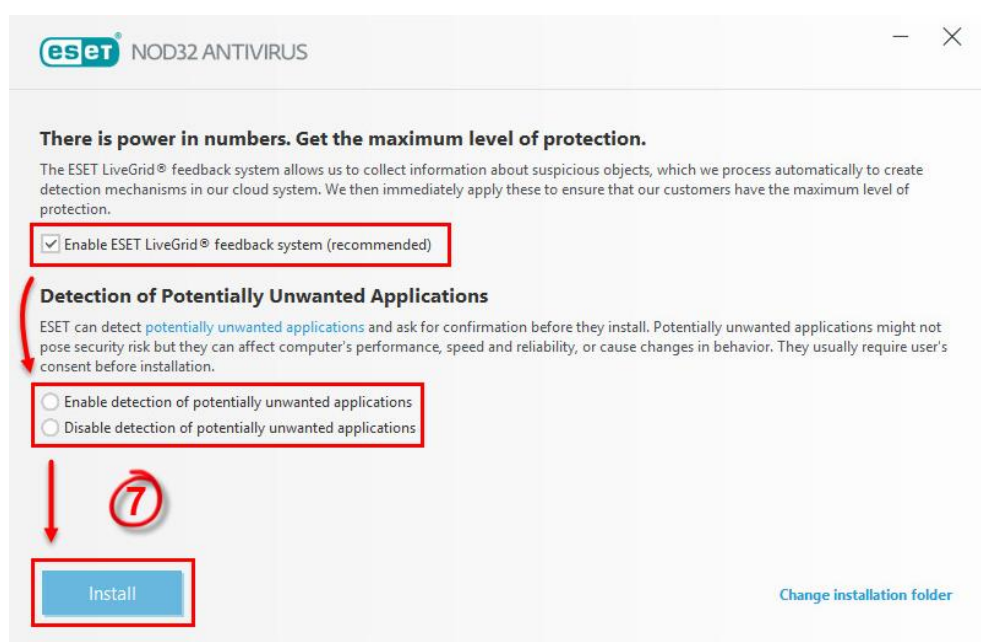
eset NOD32 ANTIVIRUS

There is power in numbers. Get the maximum level of protection.

The ESET LiveGrid® feedback system allows us to collect information about suspicious objects, which we process automatically to create detection mechanisms in our cloud system. We then immediately apply these to ensure that our customers have the maximum level of protection.

Enable ESET LiveGrid® feedback system (recommended)

Detection of Potentially Unwanted Applications

ESET can detect potentially unwanted applications and ask for confirmation before they install. Potentially unwanted applications might not pose security risk but they can affect computer's performance, speed and reliability, or cause changes in behavior. They usually require user's consent before installation.

Enable detection of potentially unwanted applications
Disable detection of potentially unwanted applications

7

Install

Change installation folder